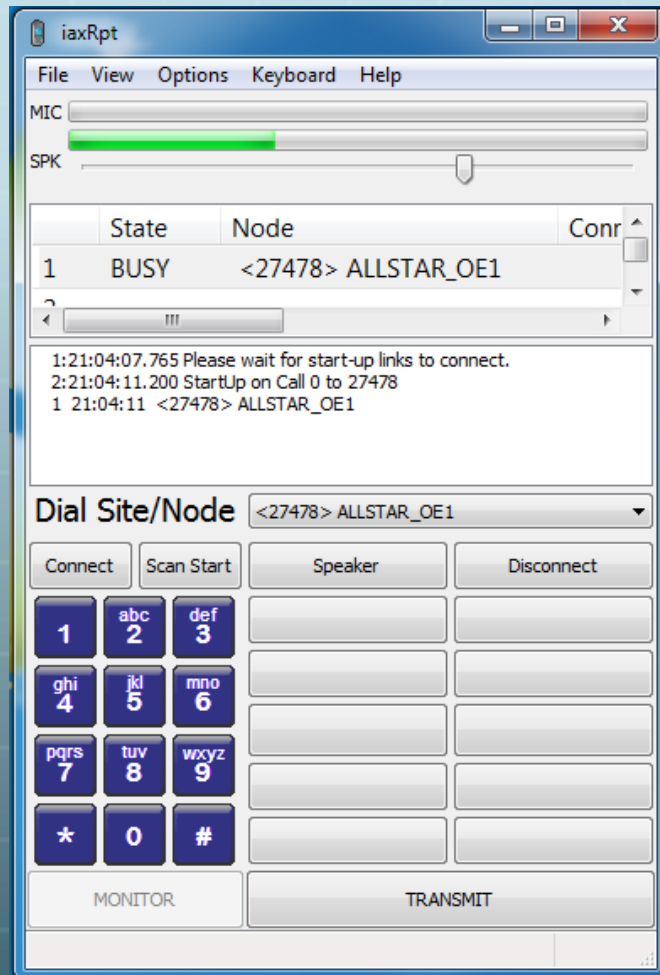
iaxRpt

File View Options Keyboard Help

MIC

SPK

| | State | Node | Conr |
|---|---|---|---|
| 1 | BUSY | <27478> ALLSTAR_OE1 | |

1:21:04:07.765 Please wait for start-up links to connect.
2:21:04:11.200 StartUp on Call 0 to 27478
1 21:04:11 <27478> ALLSTAR_OE1

Dial Site/Node <27478> ALLSTAR_OE1

Connect Scan Start Speaker Disconnect

1 abc 2 def 3
ghi 4 jkl 5 mno 6
pqrs 7 tuv 8 wxyz 9
* 0 #

MONITOR TRANSMIT